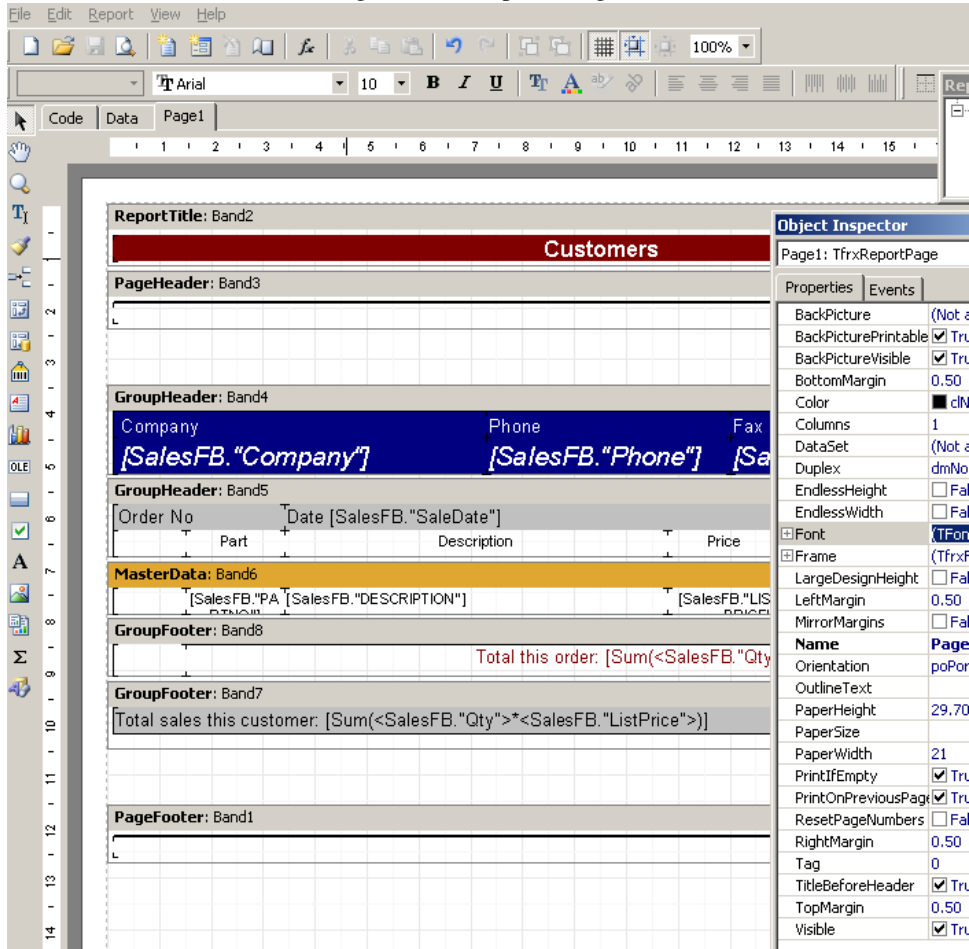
File Edit Report View Help

100%

Arial 10 B I U

Code Data Page1

1 2 3 4 5 6 7 8 9 10 11 12 13 14 15

ReportTitle: Band2

Customers

PageHeader: Band3

GroupHeader: Band4

Company Phone Fax

[SalesFB."Company"] [SalesFB."Phone"] [Sa

GroupHeader: Band5

Order No Date [SalesFB."SaleDate"]

Part Description Price

MasterData: Band6

[SalesFB."PA [SalesFB."DESCRIPTION"] [SalesFB."LIS

GroupFooter: Band8

Total this order: [Sum(<SalesFB."Qty

GroupFooter: Band7

Total sales this customer: [Sum(<SalesFB."Qty">*<SalesFB."ListPrice">)]

PageFooter: Band1

Object Inspector

Page1: TfrxReportPage

Properties Events

| | |
|---|---|
| BackPicture | (Not a |
| BackPicturePrintable | Tru |
| BackPictureVisible | Tru |
| BottomMargin | 0.50 |
| Color | clN |
| Columns | 1 |
| DataSet | (Not a |
| Duplex | dmNo |
| EndlessHeight | Fal |
| EndlessWidth | Fal |
| Font | (TFon |
| Frame | (TfrxF |
| LargeDesignHeight | Fal |
| LeftMargin | 0.50 |
| MirrorMargins | Fal |
| Name | Page |
| Orientation | poPor |
| OutlineText | |
| PaperHeight | 29.70 |
| PaperSize | |
| PaperWidth | 21 |
| PrintIfEmpty | Tru |
| PrintOnPreviousPage | Tru |
| ResetPageNumbers | Fal |
| RightMargin | 0.50 |
| Tag | 0 |
| TitleBeforeHeader | Tru |
| TopMargin | 0.50 |
| Visible | Tru |